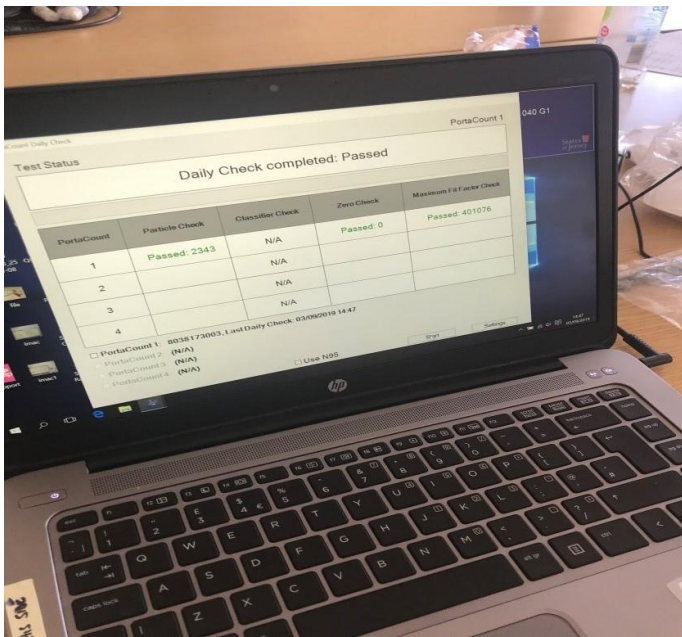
PortaCount Daily Check

PortaCount 1

Test Status

Daily Check completed: Passed

| PortaCount | Particle Check | Classifier Check | Zero Check | Maximum Fit Factor Check |
|---|---|---|---|---|
| 1 | Passed: 2343 | N/A | Passed: 0 | Passed: 401076 |
| 2 | | N/A | | |
| 3 | | N/A | | |
| 4 | | | | |

PortaCount 1: 8038173003, Last Daily Check: 03/09/2019 14:47
PortaCount 2: (N/A)
PortaCount 3: (N/A)
PortaCount 4: (N/A)

Use N95

Start

Settings

040 G1

hp

esc
Q W E R T Y U I O P
A S D F G H J K L
Z X C V B N M
caps lock
tab
ctrl